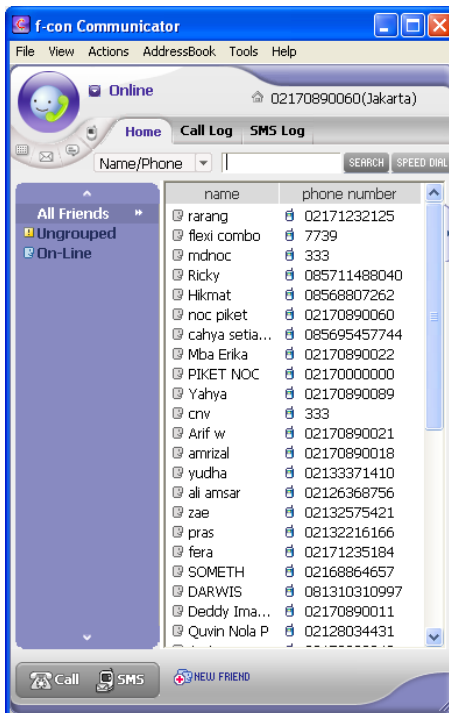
f-con Communicator

File View Actions AddressBook Tools Help

Online

02170890060(Jakarta)

Home Call Log SMS Log

Name/Phone

SEARCH SPEED DIAL

All Friends
Ungrouped
On-Line

| name | phone number |
|---|---|
| rarang | 02171232125 |
| flexi combo | 7739 |
| mdnoc | 333 |
| Ricky | 085711488040 |
| Hikmat | 08568807262 |
| noc piket | 02170890060 |
| cahya setia... | 085695457744 |
| Mba Erika | 02170890022 |
| PIKET NOC | 02170000000 |
| Yahya | 02170890089 |
| cnv | 333 |
| Arif w | 02170890021 |
| amrizal | 02170890018 |
| yudha | 02133371410 |
| ali amsar | 02126368756 |
| zae | 02132575421 |
| pras | 02132216166 |
| fera | 02171235184 |
| SOMETH | 02168864657 |
| DARWIS | 081310310997 |
| Deddy Ima... | 02170890011 |
| Quvin Nola P | 02128034431 |

Call SMS NEW FRIEND